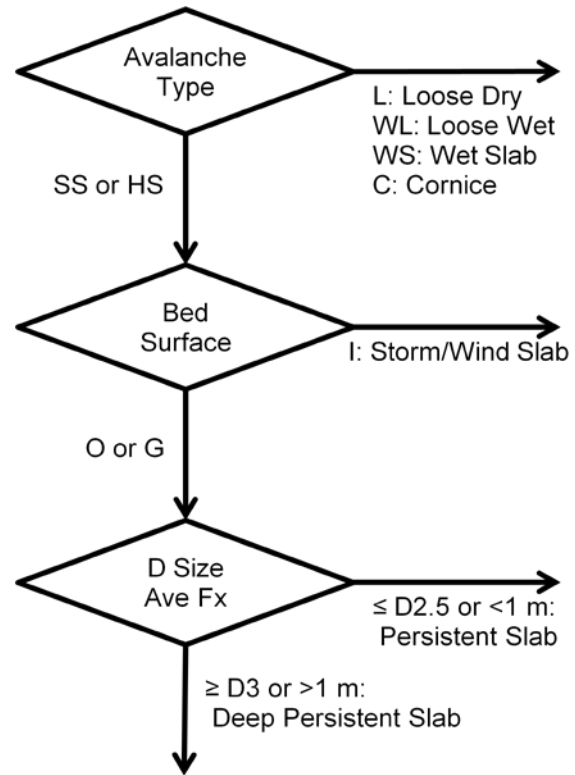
Avalanche Type

L: Loose Dry
WL: Loose Wet
WS: Wet Slab
C: Cornice

SS or HS

Bed Surface

I: Storm/Wind Slab

O or G

D Size Ave Fx

≤ D2.5 or <1 m: Persistent Slab

≥ D3 or >1 m: Deep Persistent Slab